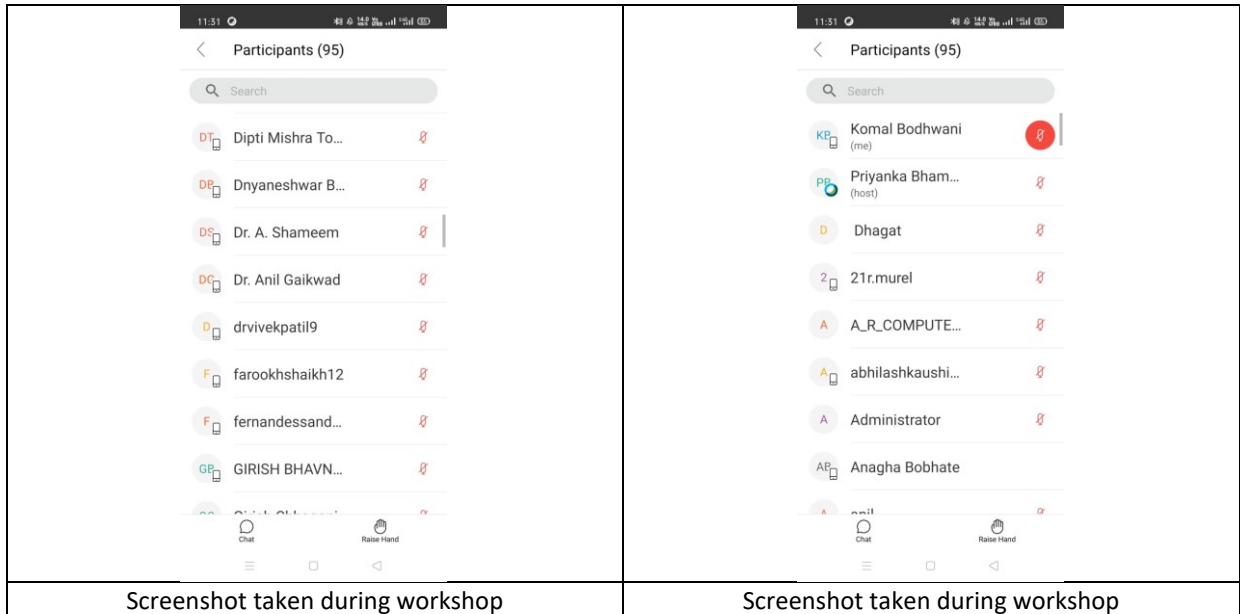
11:51

Participants (95)

Search

DT Dipti Mishra To...

DB Dnyaneshwar B...

DS Dr. A. Shameem

DG Dr. Anil Gaikwad

D drvivekpatil9

F farookhshaikh12

F fernandessand...

GB GIRISH BHAVN...

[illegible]

Chat

Raise Hand

11:51

Participants (95)

Search

KB Komal Bodhwani (me)

PB Priyanka Bham... (host)

D Dhagat

2 21r.murel

A A_R_COMPUTE...

A abhilashkaushi...

A Administrator

AB Anagha Bobhate

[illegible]

Chat

Raise Hand

Screenshot taken during workshop

Screenshot taken during workshop